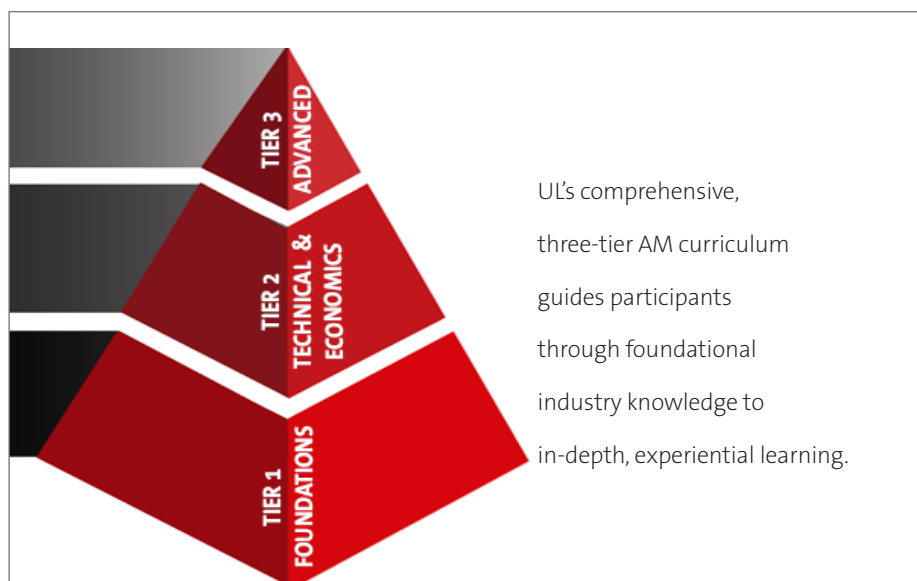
TIER 3
ADVANCED

TIER 2
TECHNICAL & ECONOMICS

TIER 1
FOUNDATIONS

UL's comprehensive, three-tier AM curriculum guides participants through foundational industry knowledge to in-depth, experiential learning.